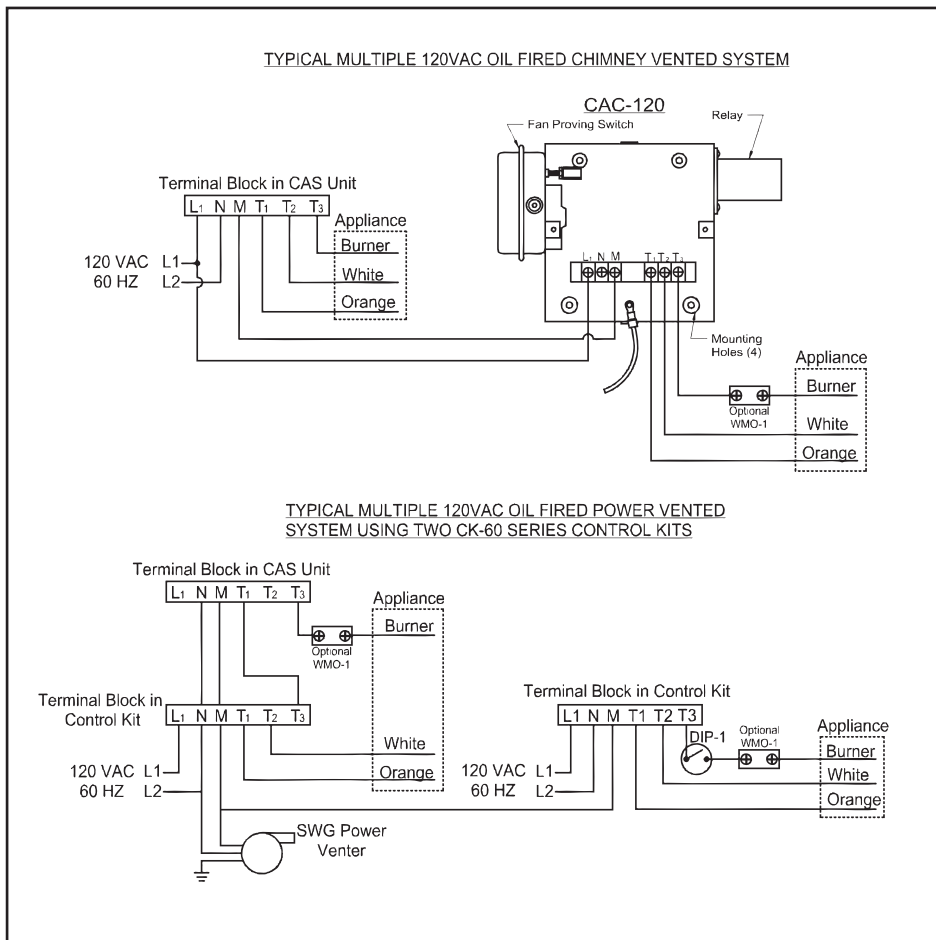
TYPICAL MULTIPLE 120VAC OIL FIRED CHIMNEY VENTED SYSTEM

CAC-120

Fan Proving Switch

Relay

Terminal Block in CAS Unit

$L_1$ N M $T_1$ $T_2$ $T_3$

Appliance

Burner

White

Orange

120 VAC L1

60 HZ L2

$L_1$ N M

$T_1$ $T_2$ $T_3$

Mounting Holes (4)

Appliance

Burner

Optional WMO-1

White

Orange

TYPICAL MULTIPLE 120VAC OIL FIRED POWER VENTED SYSTEM USING TWO CK-60 SERIES CONTROL KITS

Terminal Block in CAS Unit

$L_1$ N M $T_1$ $T_2$ $T_3$

Appliance

Burner

Optional WMO-1

Terminal Block in Control Kit

$L_1$ N M $T_1$ $T_2$ $T_3$

White

Orange

120 VAC L1

60 HZ L2

SWG Power Venter

Terminal Block in Control Kit

L1 N M T1 T2 T3

DIP-1

Optional WMO-1

Appliance

Burner

White

Orange

120 VAC L1

60 HZ L2